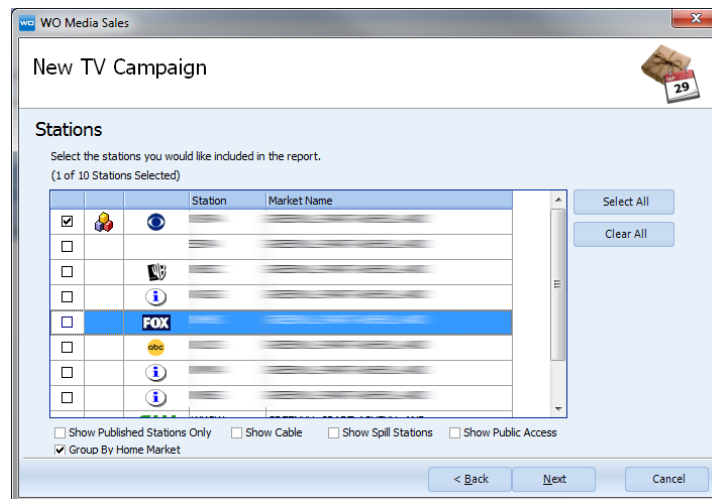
WO Media Sales

New TV Campaign

29

Stations

Select the stations you would like included in the report.
(1 of 10 Stations Selected)

| | | | Station | Market Name |
|---|---|---|---|---|
| ☑ | | | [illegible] | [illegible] |
| ☐ | | | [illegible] | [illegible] |
| ☐ | | | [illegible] | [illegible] |
| ☐ | | i | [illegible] | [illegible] |
| ☐ | | FOX | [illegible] | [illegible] |
| ☐ | | abc | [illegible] | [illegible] |
| ☐ | | i | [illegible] | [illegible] |
| ☐ | | i | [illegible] | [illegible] |

Select All
Clear All

Show Published Stations Only
Show Cable
Show Spill Stations
Show Public Access
Group By Home Market

< Back
Next
Cancel